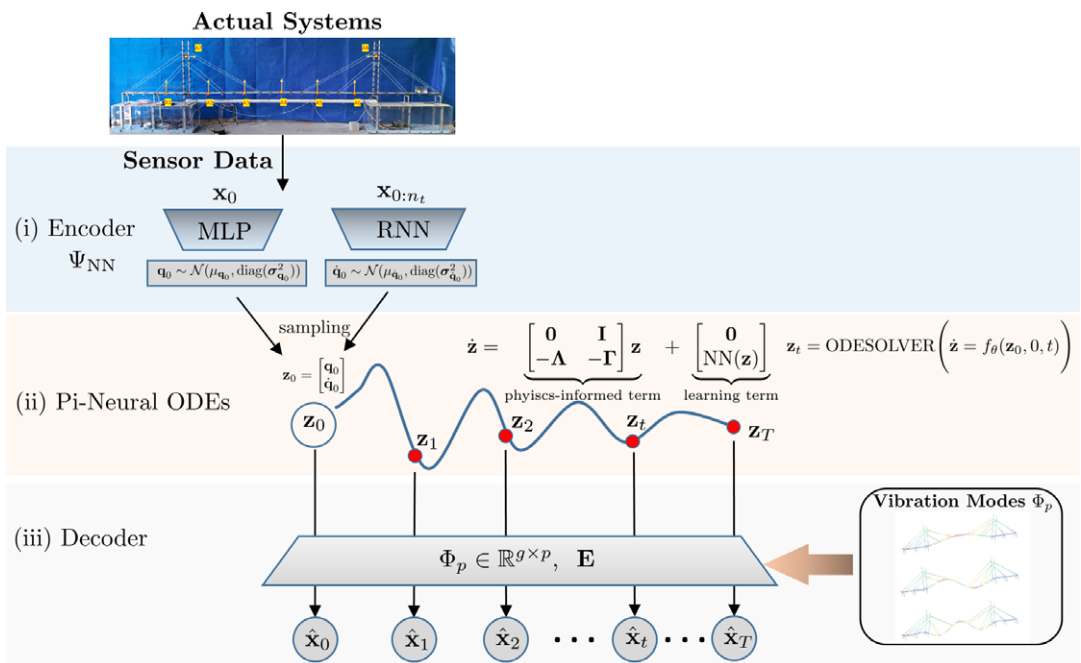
Actual Systems

Sensor Data

(i) Encoder $\Psi_{\text{NN}}$

$\mathbf{x}_0$

MLP

$\mathbf{q}_0 \sim \mathcal{N}(\mu_{\mathbf{q}_0}, \text{diag}(\boldsymbol{\sigma}^2_{\mathbf{q}_0}))$

$\mathbf{x}_{0:n_t}$

RNN

$\dot{\mathbf{q}}_0 \sim \mathcal{N}(\mu_{\dot{\mathbf{q}}_0}, \text{diag}(\boldsymbol{\sigma}^2_{\dot{\mathbf{q}}_0}))$

sampling

$\mathbf{z}_0 = \begin{bmatrix} \mathbf{q}_0 \\ \dot{\mathbf{q}}_0 \end{bmatrix}$

$\dot{\mathbf{z}} = \underbrace{\begin{bmatrix} \mathbf{0} & \mathbf{I} \\ -\mathbf{\Lambda} & -\mathbf{\Gamma} \end{bmatrix} \mathbf{z}}_{\text{phyiscs-informed term}} + \underbrace{\begin{bmatrix} \mathbf{0} \\ \text{NN}(\mathbf{z}) \end{bmatrix}}_{\text{learning term}}$

$\mathbf{z}_t = \text{ODESOLVER}\left(\dot{\mathbf{z}} = f_\theta(\mathbf{z}_0, 0, t)\right)$

(ii) Pi-Neural ODEs

$\mathbf{z}_0$ $\mathbf{z}_1$ $\mathbf{z}_2$ $\mathbf{z}_t$ $\mathbf{z}_T$

(iii) Decoder

$\Phi_p \in \mathbb{R}^{g\times p}$, $\mathbf{E}$

Vibration Modes $\Phi_p$

$\hat{\mathbf{x}}_0$ $\hat{\mathbf{x}}_1$ $\hat{\mathbf{x}}_2$ ... $\hat{\mathbf{x}}_t$ ... $\hat{\mathbf{x}}_T$